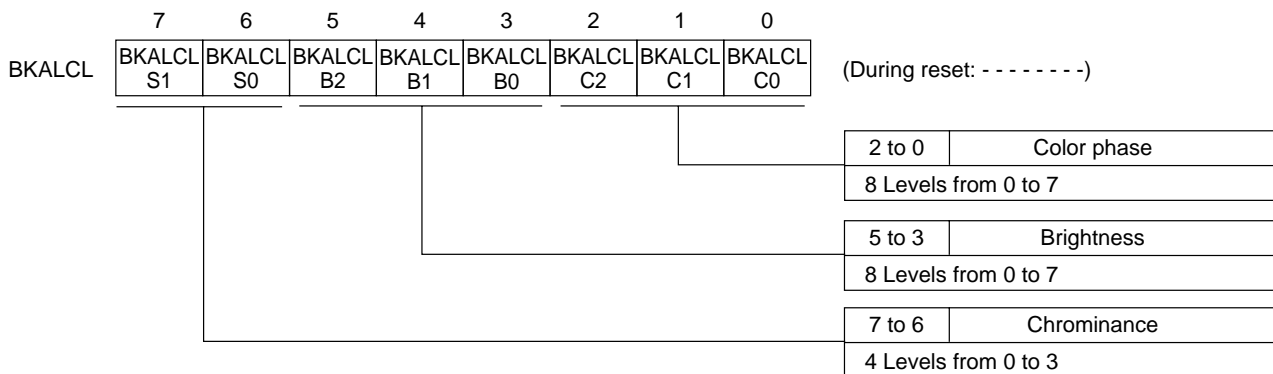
| | 7 | 6 | 5 | 4 | 3 | 2 | 1 | 0 |
|---|---|---|---|---|---|---|---|---|
| BKALCL | BKALCL S1 | BKALCL S0 | BKALCL B2 | BKALCL B1 | BKALCL B0 | BKALCL C2 | BKALCL C1 | BKALCL C0 |

(During reset: - - - - - - - -)

| 2 to 0 | Color phase |
|---|---|
| 8 Levels from 0 to 7 | |

| 5 to 3 | Brightness |
|---|---|
| 8 Levels from 0 to 7 | |

| 7 to 6 | Chrominance |
|---|---|
| 4 Levels from 0 to 3 | |